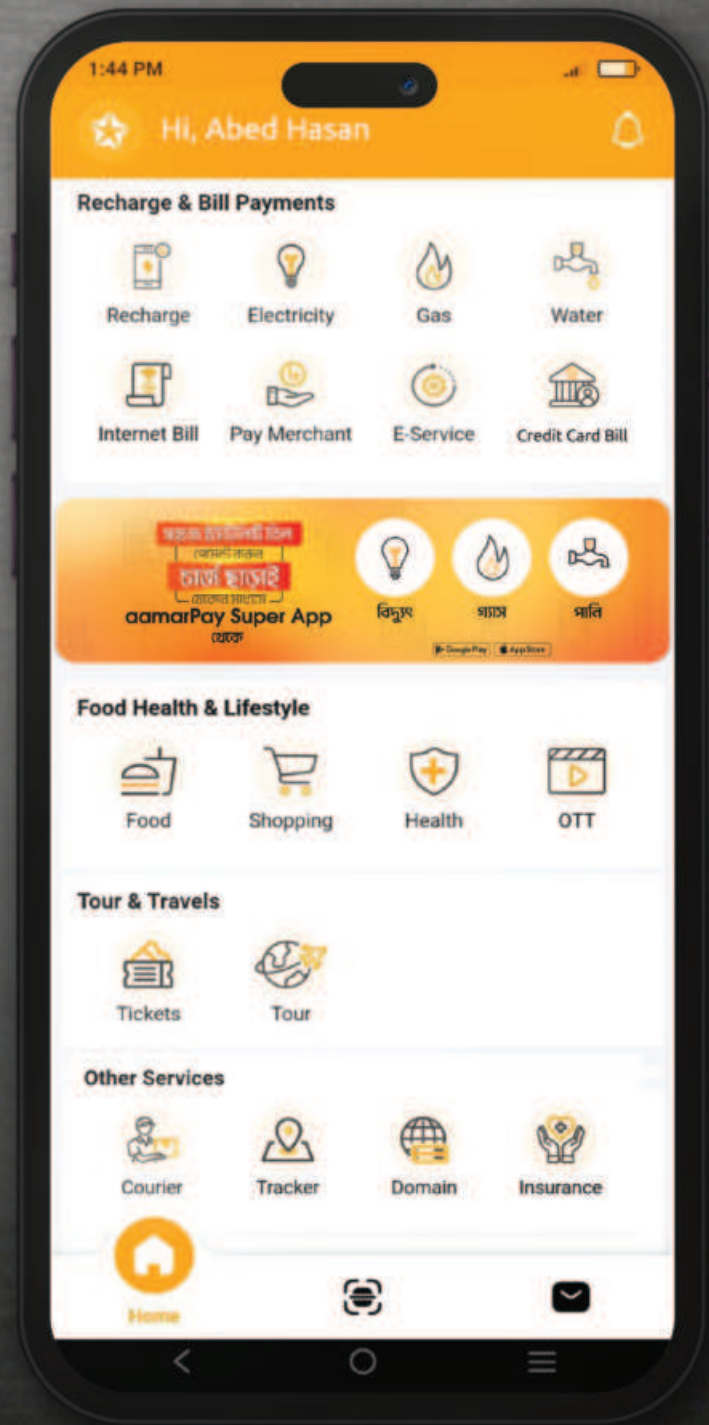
1:44 PM

Hi, Abed Hasan

Recharge & Bill Payments

Recharge
Electricity
Gas
Water
Internet Bill
Pay Merchant
E-Service
Credit Card Bill

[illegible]
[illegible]
চার্জ ছাড়াই
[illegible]
aamarPay Super App
থেকে

বিদ্যুৎ
গ্যাস
পানি

Google Play
App Store

Food Health & Lifestyle

Food
Shopping
Health
OTT

Tour & Travels

Tickets
Tour

Other Services

Courier
Tracker
Domain
Insurance

Home